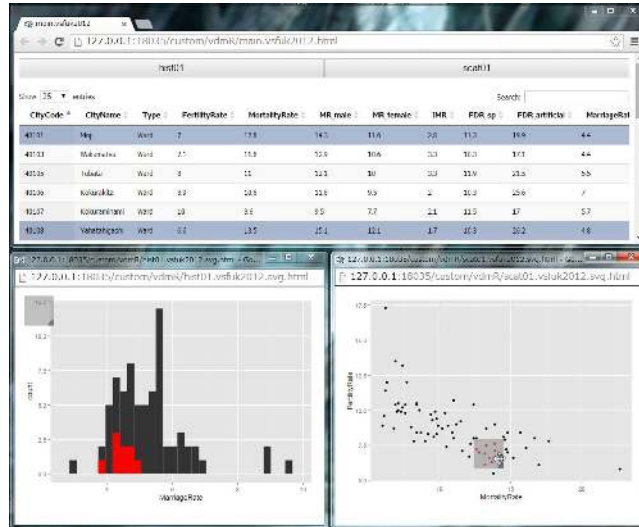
main.vsfuk2012

127.0.0.1:18035/custom/vdmR/main.vsfuk2012.html

hist01

scat01

Show 25 entries

Search:

| CityCode | CityName | Type | FertilityRate | MortalityRate | MR male | MR female | IMR | FDR sp | FDR artificial | MarriageRat |
|---|---|---|---|---|---|---|---|---|---|---|
| 40131 | Moji | Ward | 7 | 13.8 | 16.3 | 11.6 | 2.6 | 11.3 | 19.9 | 4.4 |
| 40133 | Wakamatsu | Ward | 7.1 | 11.9 | 12.9 | 10.6 | 3.3 | 10.3 | 17.1 | 4.4 |
| 40135 | Tobata | Ward | 8 | 11 | 12.5 | 10 | 3.3 | 11.9 | 21.6 | 5.5 |
| 40136 | Kokurakita | Ward | 8.8 | 10.5 | 11.8 | 9.5 | 2 | 10.3 | 25.6 | 7 |
| 40137 | Kokureminami | Ward | 10 | 8.6 | 9.5 | 7.7 | 2.1 | 11.5 | 17 | 5.7 |
| 40138 | Yahatahigashi | Ward | 8.2 | 13.5 | 15.1 | 12.1 | 1.7 | 10.3 | 20.2 | 4.8 |

127.0.0.1:18035/custom/vdmR/hist01.vsfuk2012.svg.html

count

MarriageRate

127.0.0.1:18035/custom/vdmR/scat01.vsfuk2012.svg.html

FertilityRate

MortalityRate